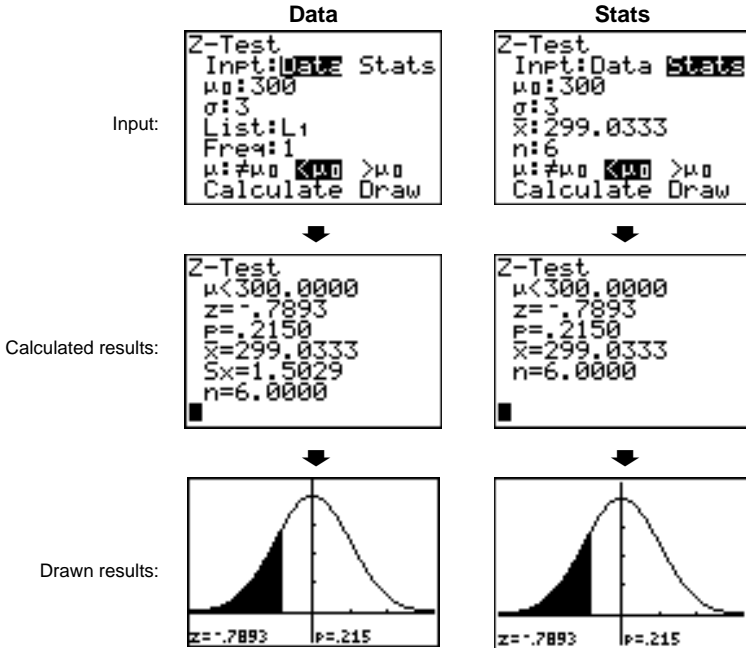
Data

Stats

Input:

Z-Test
Inpt:Data Stats
$\mu_0$:300
$\sigma$:3
List:L₁
Freq:1
$\mu$:$\neq\mu_0$ $<\mu_0$ $>\mu_0$
Calculate Draw

Z-Test
Inpt:Data Stats
$\mu_0$:300
$\sigma$:3
$\bar{x}$:299.0333
n:6
$\mu$:$\neq\mu_0$ $<\mu_0$ $>\mu_0$
Calculate Draw

Calculated results:

Z-Test
$\mu$<300.0000
z=⁻.7893
p=.2150
$\bar{x}$=299.0333
Sx=1.5029
n=6.0000

Z-Test
$\mu$<300.0000
z=⁻.7893
p=.2150
$\bar{x}$=299.0333
n=6.0000

Drawn results:

z=⁻.7893 p=.215

z=⁻.7893 p=.215